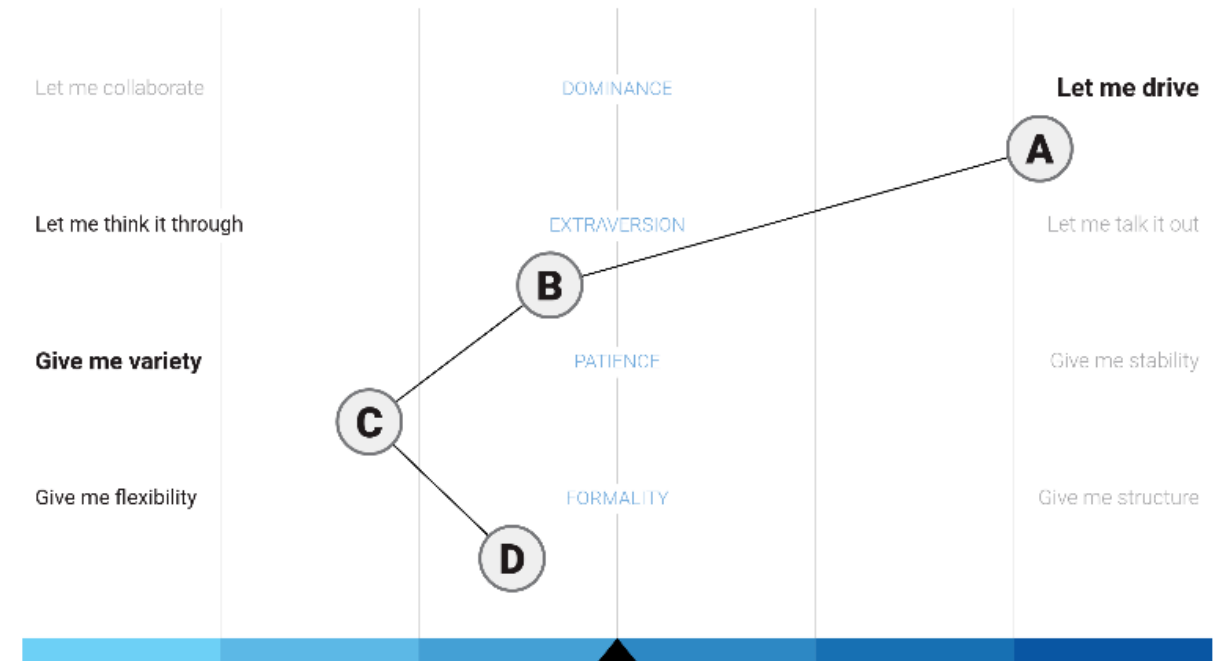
Let me collaborate

DOMINANCE

Let me drive

A

Let me think it through

EXTRAVERSION

Let me talk it out

B

Give me variety

PATIENCE

Give me stability

C

Give me flexibility

FORMALITY

Give me structure

D